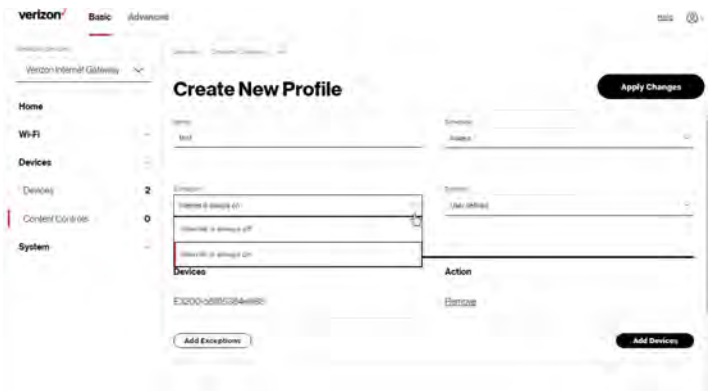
verizon✓ Basic Advanced

Help

Verizon Internet Gateway

Home

Wi-Fi

Devices

Devices 2

Content Controls 0

System

Create New Profile

Apply Changes

Name
test

Schedule
Always

Internet is always on

Internet is always off

Internet is always on

User defined

Devices

Action

E3200-a8855384e886

Remove

Add Exceptions

Add Devices